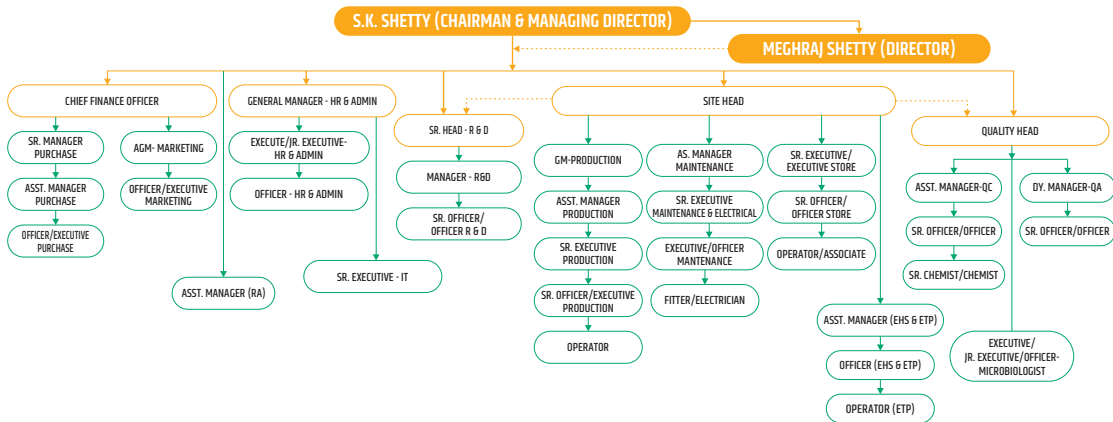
S.K. SHETTY (CHAIRMAN & MANAGING DIRECTOR)

MEGHRAJ SHETTY (DIRECTOR)

CHIEF FINANCE OFFICER

SR. MANAGER PURCHASE

ASST. MANAGER PURCHASE

OFFICER/EXECUTIVE PURCHASE

AGM- MARKETING

OFFICER/EXECUTIVE MARKETING

ASST. MANAGER (RA)

GENERAL MANAGER - HR & ADMIN

EXECUTE/JR. EXECUTIVE-HR & ADMIN

OFFICER - HR & ADMIN

SR. EXECUTIVE - IT

SR. HEAD - R & D

MANAGER - R&D

SR. OFFICER/ OFFICER R & D

SITE HEAD

GM-PRODUCTION

ASST. MANAGER PRODUCTION

SR. EXECUTIVE PRODUCTION

SR. OFFICER/EXECUTIVE PRODUCTION

OPERATOR

AS. MANAGER MAINTENANCE

SR. EXECUTIVE MAINTENANCE & ELECTRICAL

EXECUTIVE/OFFICER MANTENANCE

FITTER/ELECTRICIAN

SR. EXECUTIVE/ EXECUTIVE STORE

SR. OFFICER/ OFFICER STORE

OPERATOR/ASSOCIATE

ASST. MANAGER (EHS & ETP)

OFFICER (EHS & ETP)

OPERATOR (ETP)

QUALITY HEAD

ASST. MANAGER-QC

SR. OFFICER/OFFICER

SR. CHEMIST/CHEMIST

DY. MANAGER-QA

SR. OFFICER/OFFICER

EXECUTIVE/ JR. EXECUTIVE/OFFICER-MICROBIOLOGIST